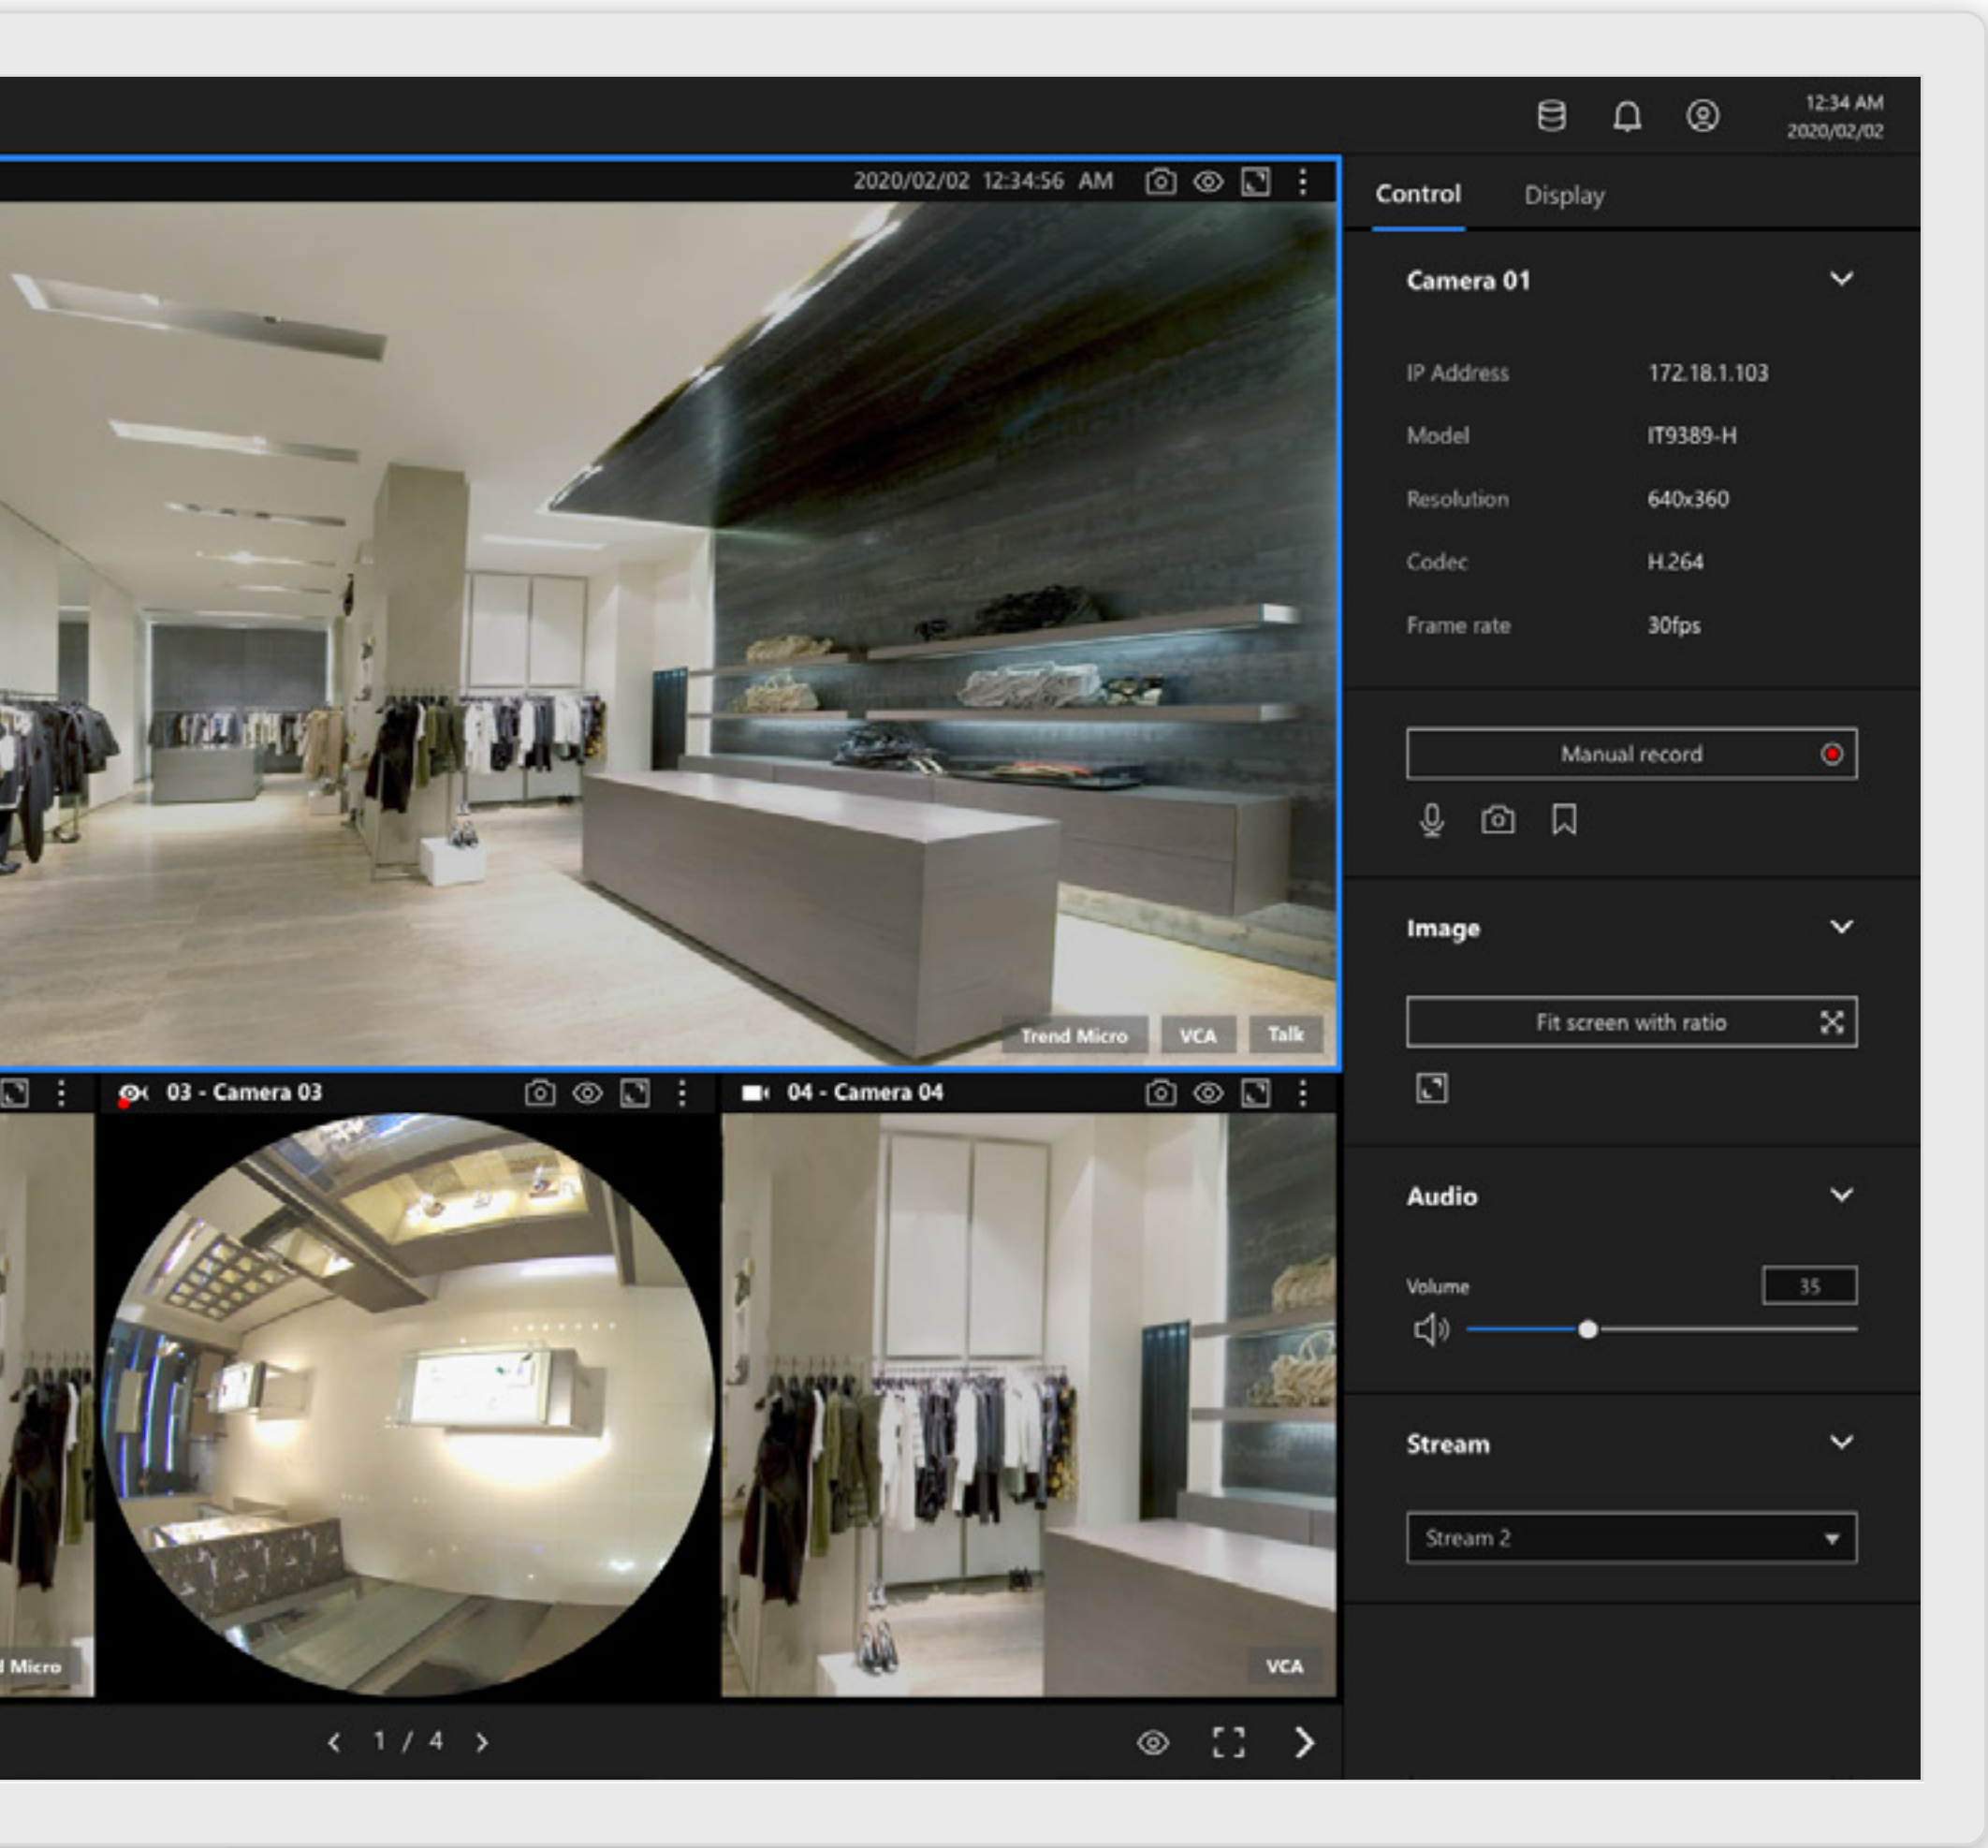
12:34 AM
2020/02/02

2020/02/02 12:34:56 AM

Trend Micro VCA Talk

03 - Camera 03

04 - Camera 04

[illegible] Micro

VCA

‹ 1 / 4 ›

Control Display

Camera 01

| IP Address | 172.18.1.103 |
|---|---|
| Model | IT9389-H |
| Resolution | 640x360 |
| Codec | H.264 |
| Frame rate | 30fps |

Manual record

Image

Fit screen with ratio

Audio

Volume 35

Stream

Stream 2